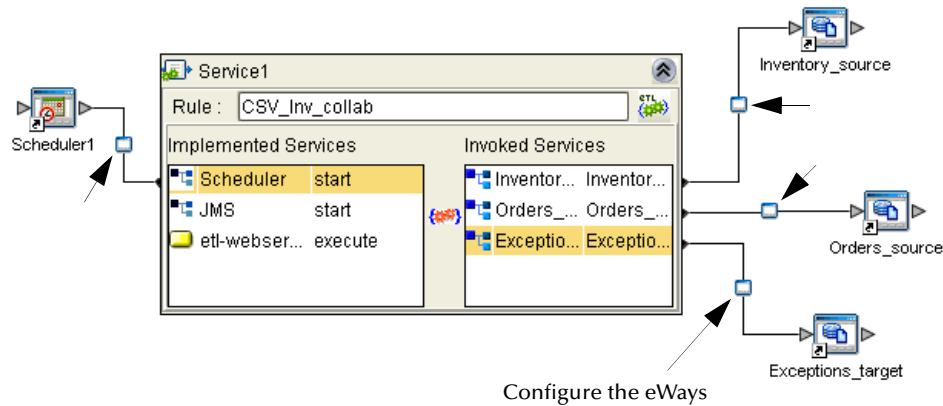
Service1

Rule : CSV_Inv_collab

ETL

Implemented Services

| Scheduler | start |
|---|---|
| JMS | start |
| etl-webser... | execute |

Invoked Services

| Inventor... | Inventor... |
|---|---|
| Orders_... | Orders_... |
| Exceptio... | Exceptio... |

Scheduler1

Inventory_source

Orders_source

Exceptions_target

Configure the eWays